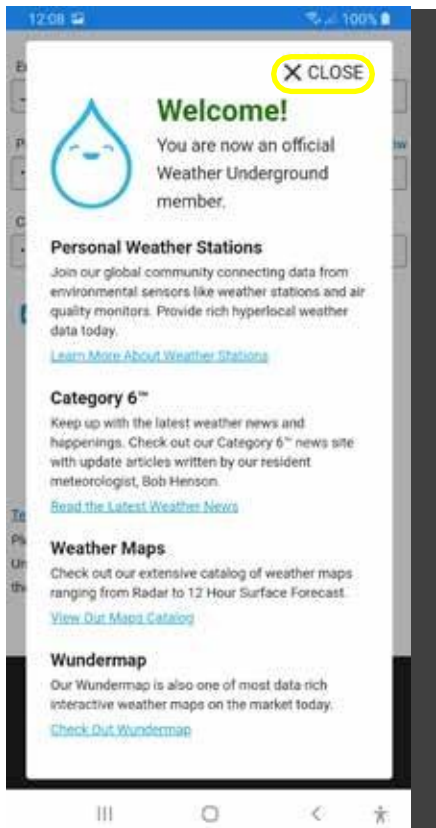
12:08

100%

✕ CLOSE

Welcome!

You are now an official Weather Underground member.

Personal Weather Stations

Join our global community connecting data from environmental sensors like weather stations and air quality monitors. Provide rich hyperlocal weather data today.

Learn More About Weather Stations

Category 6™

Keep up with the latest weather news and happenings. Check out our Category 6™ news site with update articles written by our resident meteorologist, Bob Henson.

Read the Latest Weather News

Weather Maps

Check out our extensive catalog of weather maps ranging from Radar to 12 Hour Surface Forecast.

View Our Maps Catalog

Wundermap

Our Wundermap is also one of most data rich interactive weather maps on the market today.

Check Out Wundermap